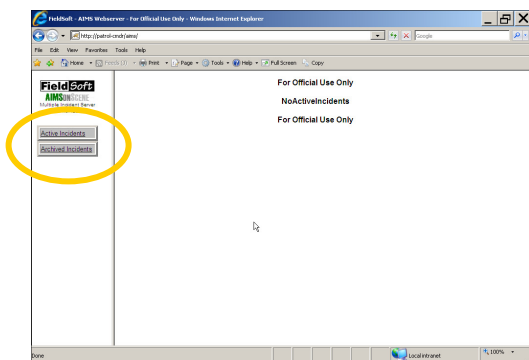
FieldSoft - AIMS Webserver - For Official Use Only - Windows Internet Explorer

http://patrol-cmdr/aims/

Google

File Edit View Favorites Tools Help

Home Feeds (J) Print Page Tools Help Full Screen Copy

FieldSoft
AIMSONSCENE
Multiple Incident Server

Active Incidents

Archived Incidents

For Official Use Only

NoActiveIncidents

For Official Use Only

Done

Local intranet

100%